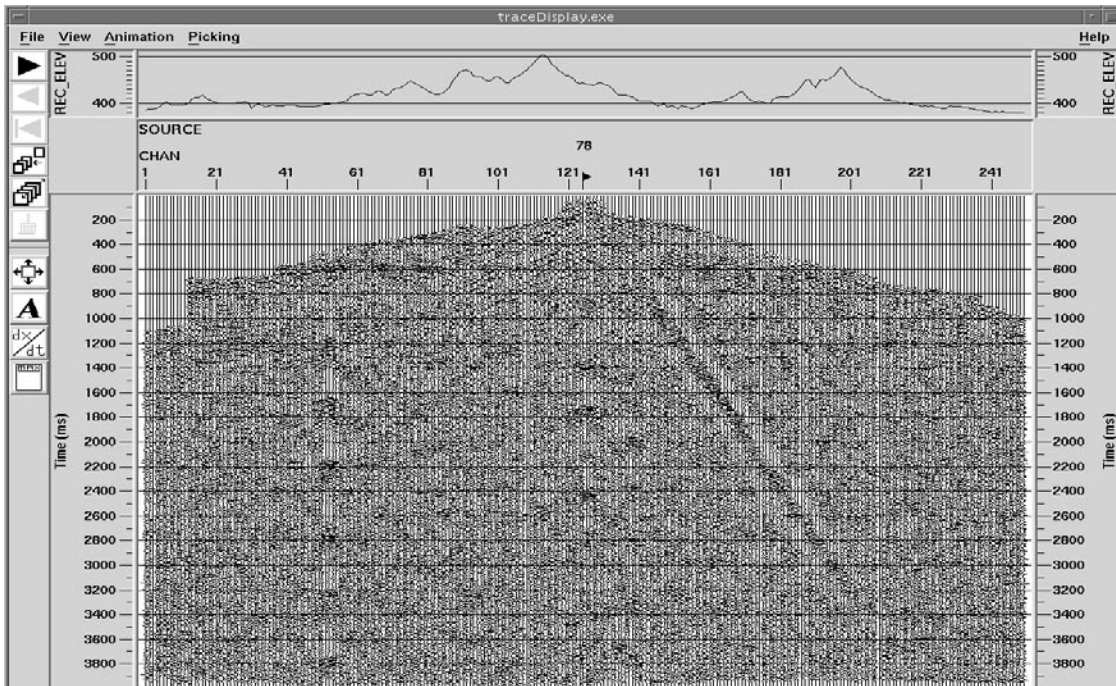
traceDisplay.exe

File View Animation Picking Help

REC_ELEV 500 400

500 400 REC_ELEV

SOURCE
78
CHAN
1 21 41 61 81 101 121 141 161 181 201 221 241

Time (ms)
200
400
600
800
1000
1200
1400
1600
1800
2000
2200
2400
2600
2800
3000
3200
3400
3600
3800

200
400
600
800
1000
1200
1400
1600
1800
2000
2200
2400
2600
2800
3000
3200
3400
3600
3800
Time (ms)

A
dx/dt
max